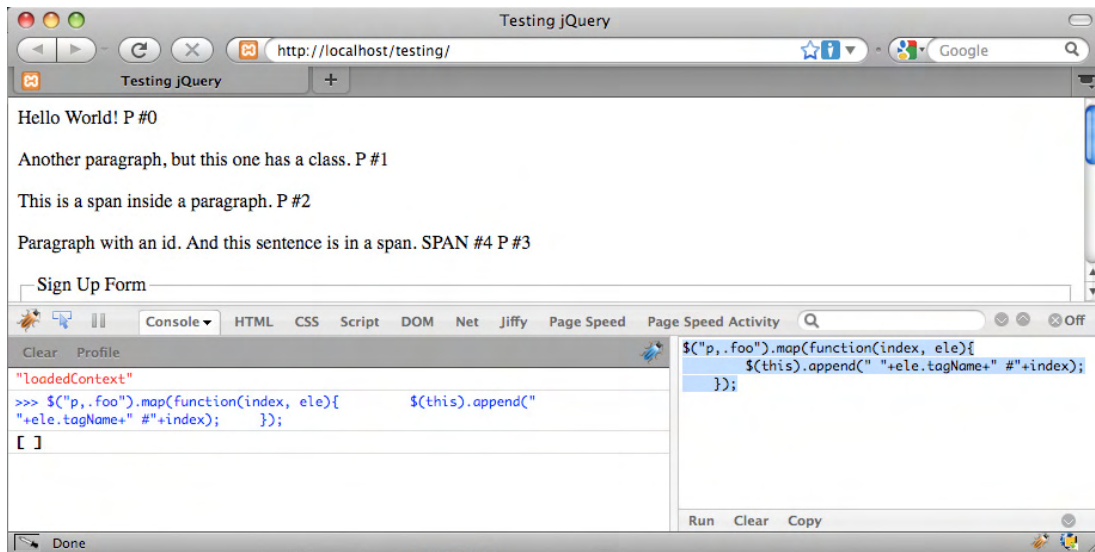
Testing jQuery

http://localhost/testing/

Google

Testing jQuery

+

Hello World! P #0

Another paragraph, but this one has a class. P #1

This is a span inside a paragraph. P #2

Paragraph with an id. And this sentence is in a span. SPAN #4 P #3

Sign Up Form

Console HTML CSS Script DOM Net Jiffy Page Speed Page Speed Activity

Off

Clear Profile

"loadedContext"

>>> $("p,.foo").map(function(index, ele){ $(this).append(" "+ele.tagName+" #"+index); });

[ ]

$("p,.foo").map(function(index, ele){
$(this).append(" "+ele.tagName+" #"+index);
});

Run Clear Copy

Done